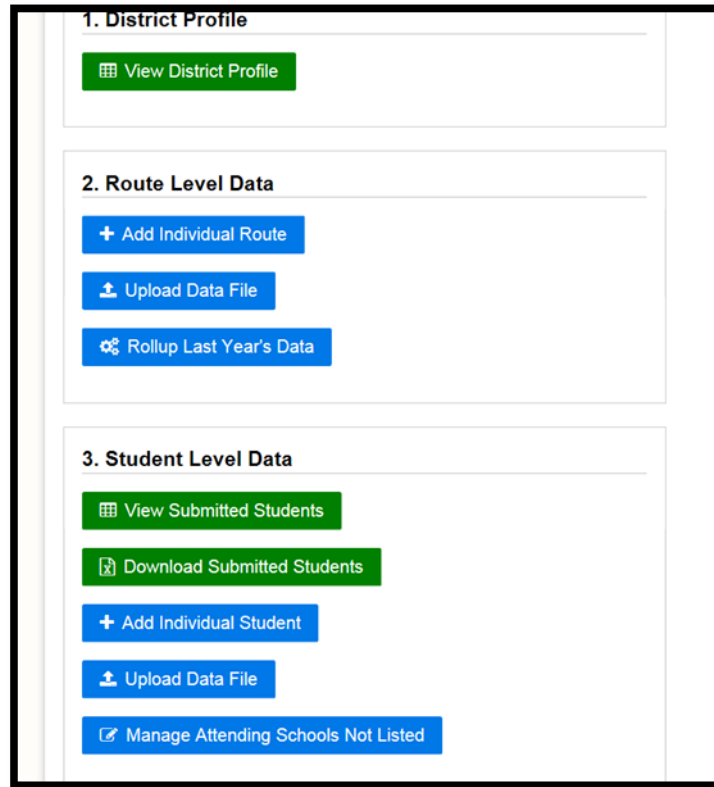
1. District Profile

View District Profile

2. Route Level Data

+ Add Individual Route

Upload Data File

Rollup Last Year's Data

3. Student Level Data

View Submitted Students

Download Submitted Students

+ Add Individual Student

Upload Data File

Manage Attending Schools Not Listed